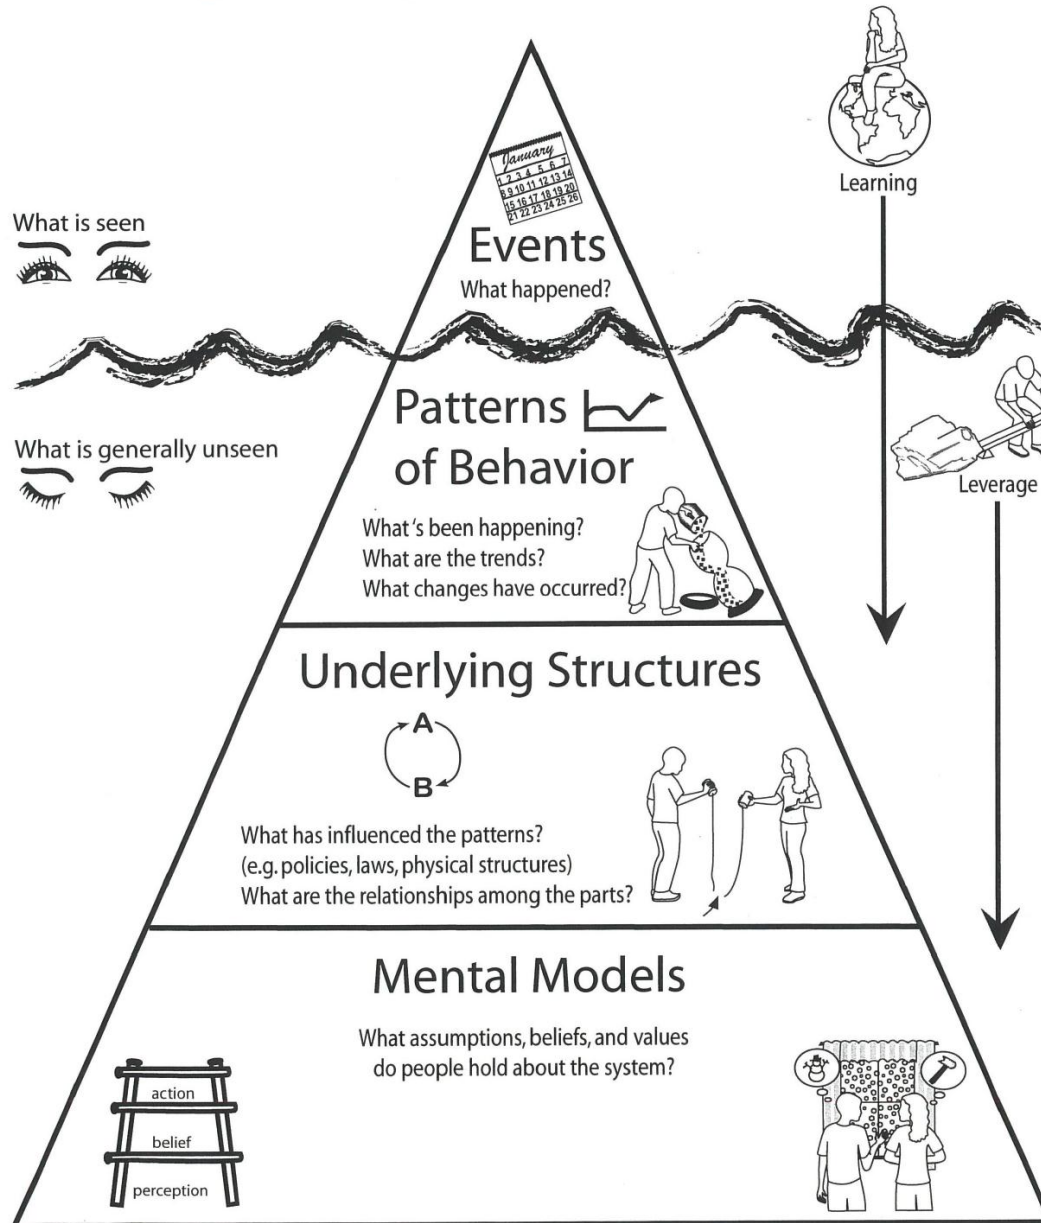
Learning

January
1 2 3 4 5 6 7
8 9 10 11 12 13 14
15 16 17 18 19 20
21 22 23 24 25 26

What is seen

Events
What happened?

What is generally unseen

Patterns of Behavior

What's been happening?
What are the trends?
What changes have occurred?

Leverage

Underlying Structures

A
B

What has influenced the patterns?
(e.g. policies, laws, physical structures)
What are the relationships among the parts?

Mental Models

What assumptions, beliefs, and values do people hold about the system?

action
belief
perception